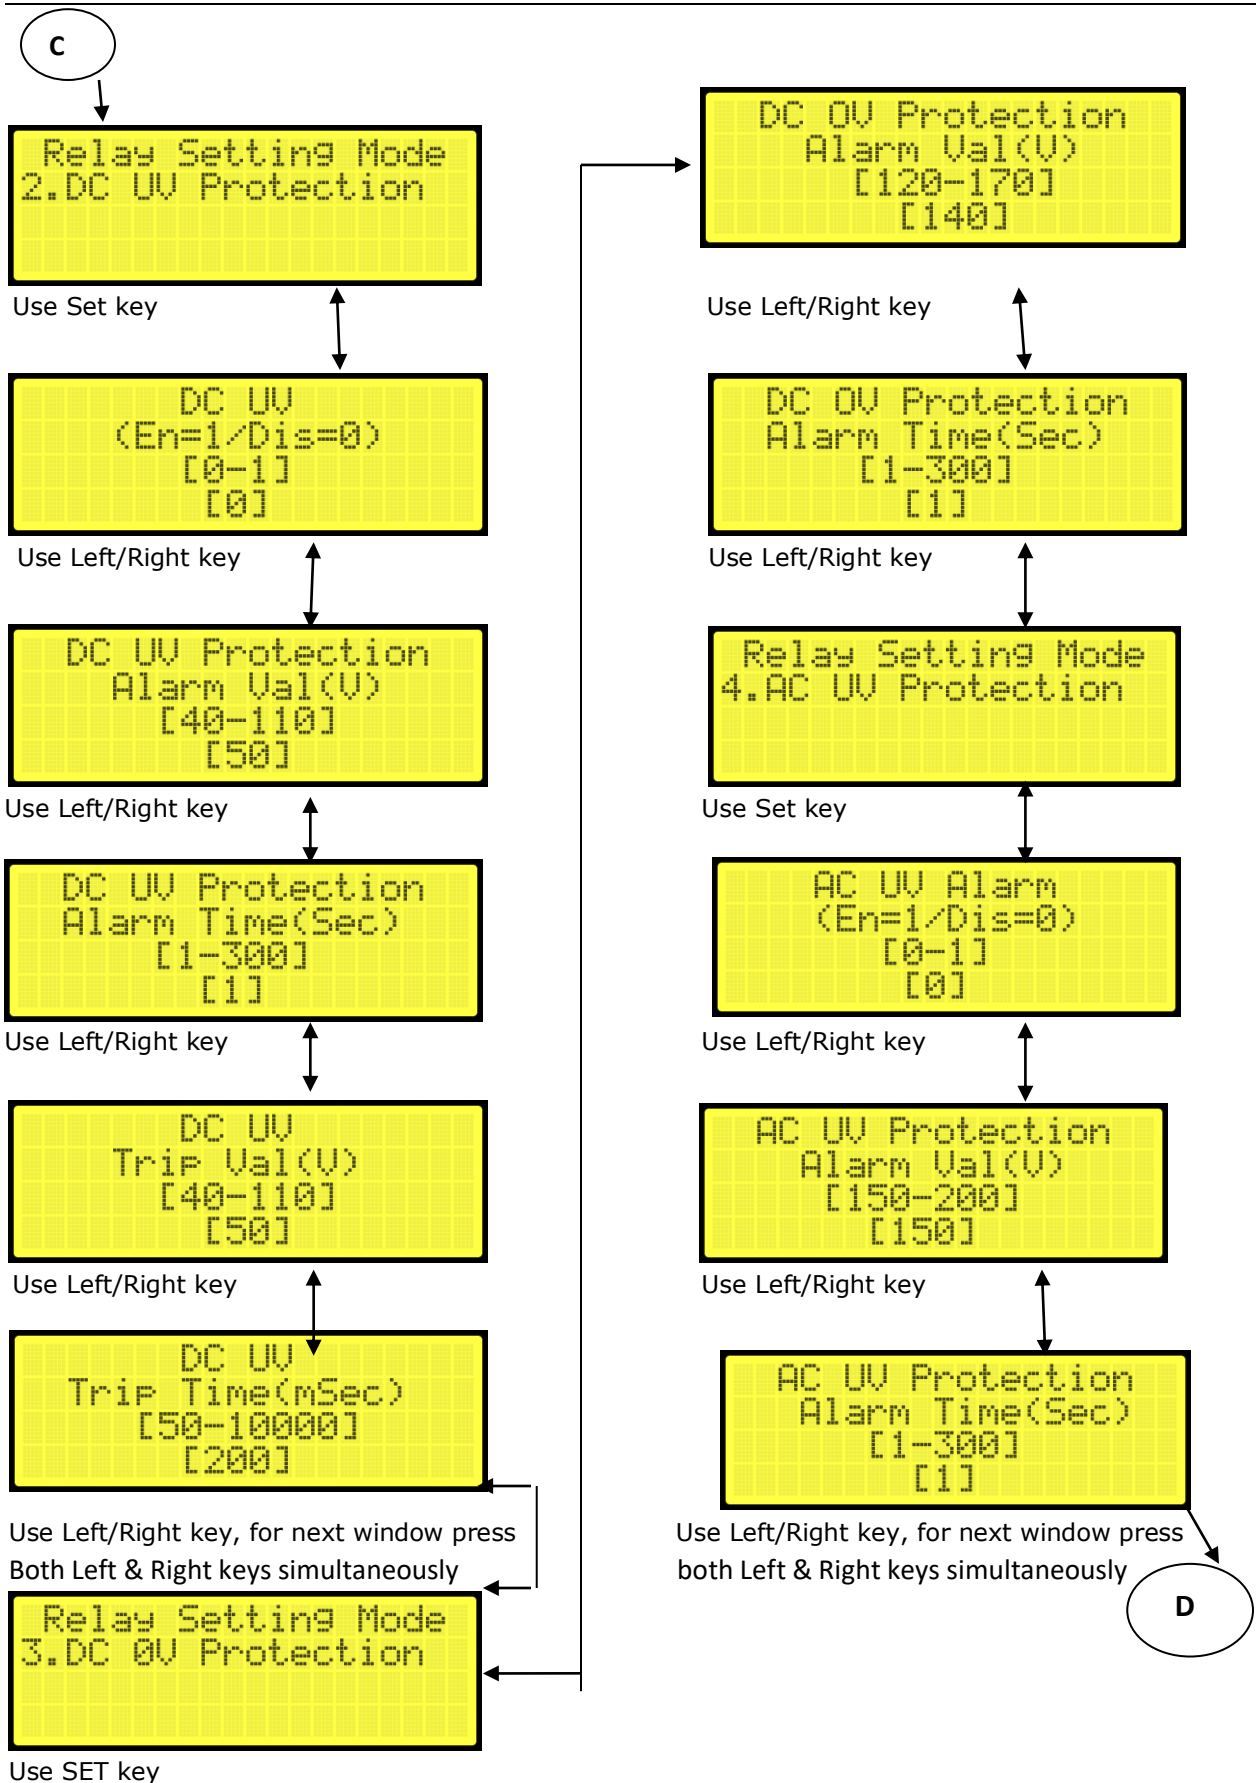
C

Relay Setting Mode
2.DC UV Protection

Use Set key

DC UV
(En=1/Dis=0)
[0-1]
[0]

Use Left/Right key

DC UV Protection
Alarm Val(V)
[40-110]
[50]

Use Left/Right key

DC UV Protection
Alarm Time(Sec)
[1-300]
[1]

Use Left/Right key

DC UV
Trip Val(V)
[40-110]
[50]

Use Left/Right key

DC UV
Trip Time(mSec)
[50-10000]
[200]

Use Left/Right key, for next window press Both Left & Right keys simultaneously

Relay Setting Mode
3.DC 0V Protection

Use SET key

DC OV Protection
Alarm Val(V)
[120-170]
[140]

Use Left/Right key

DC OV Protection
Alarm Time(Sec)
[1-300]
[1]

Use Left/Right key

Relay Setting Mode
4.AC UV Protection

Use Set key

AC UV Alarm
(En=1/Dis=0)
[0-1]
[0]

Use Left/Right key

AC UV Protection
Alarm Val(V)
[150-200]
[150]

Use Left/Right key

AC UV Protection
Alarm Time(Sec)
[1-300]
[1]

Use Left/Right key, for next window press both Left & Right keys simultaneously

D